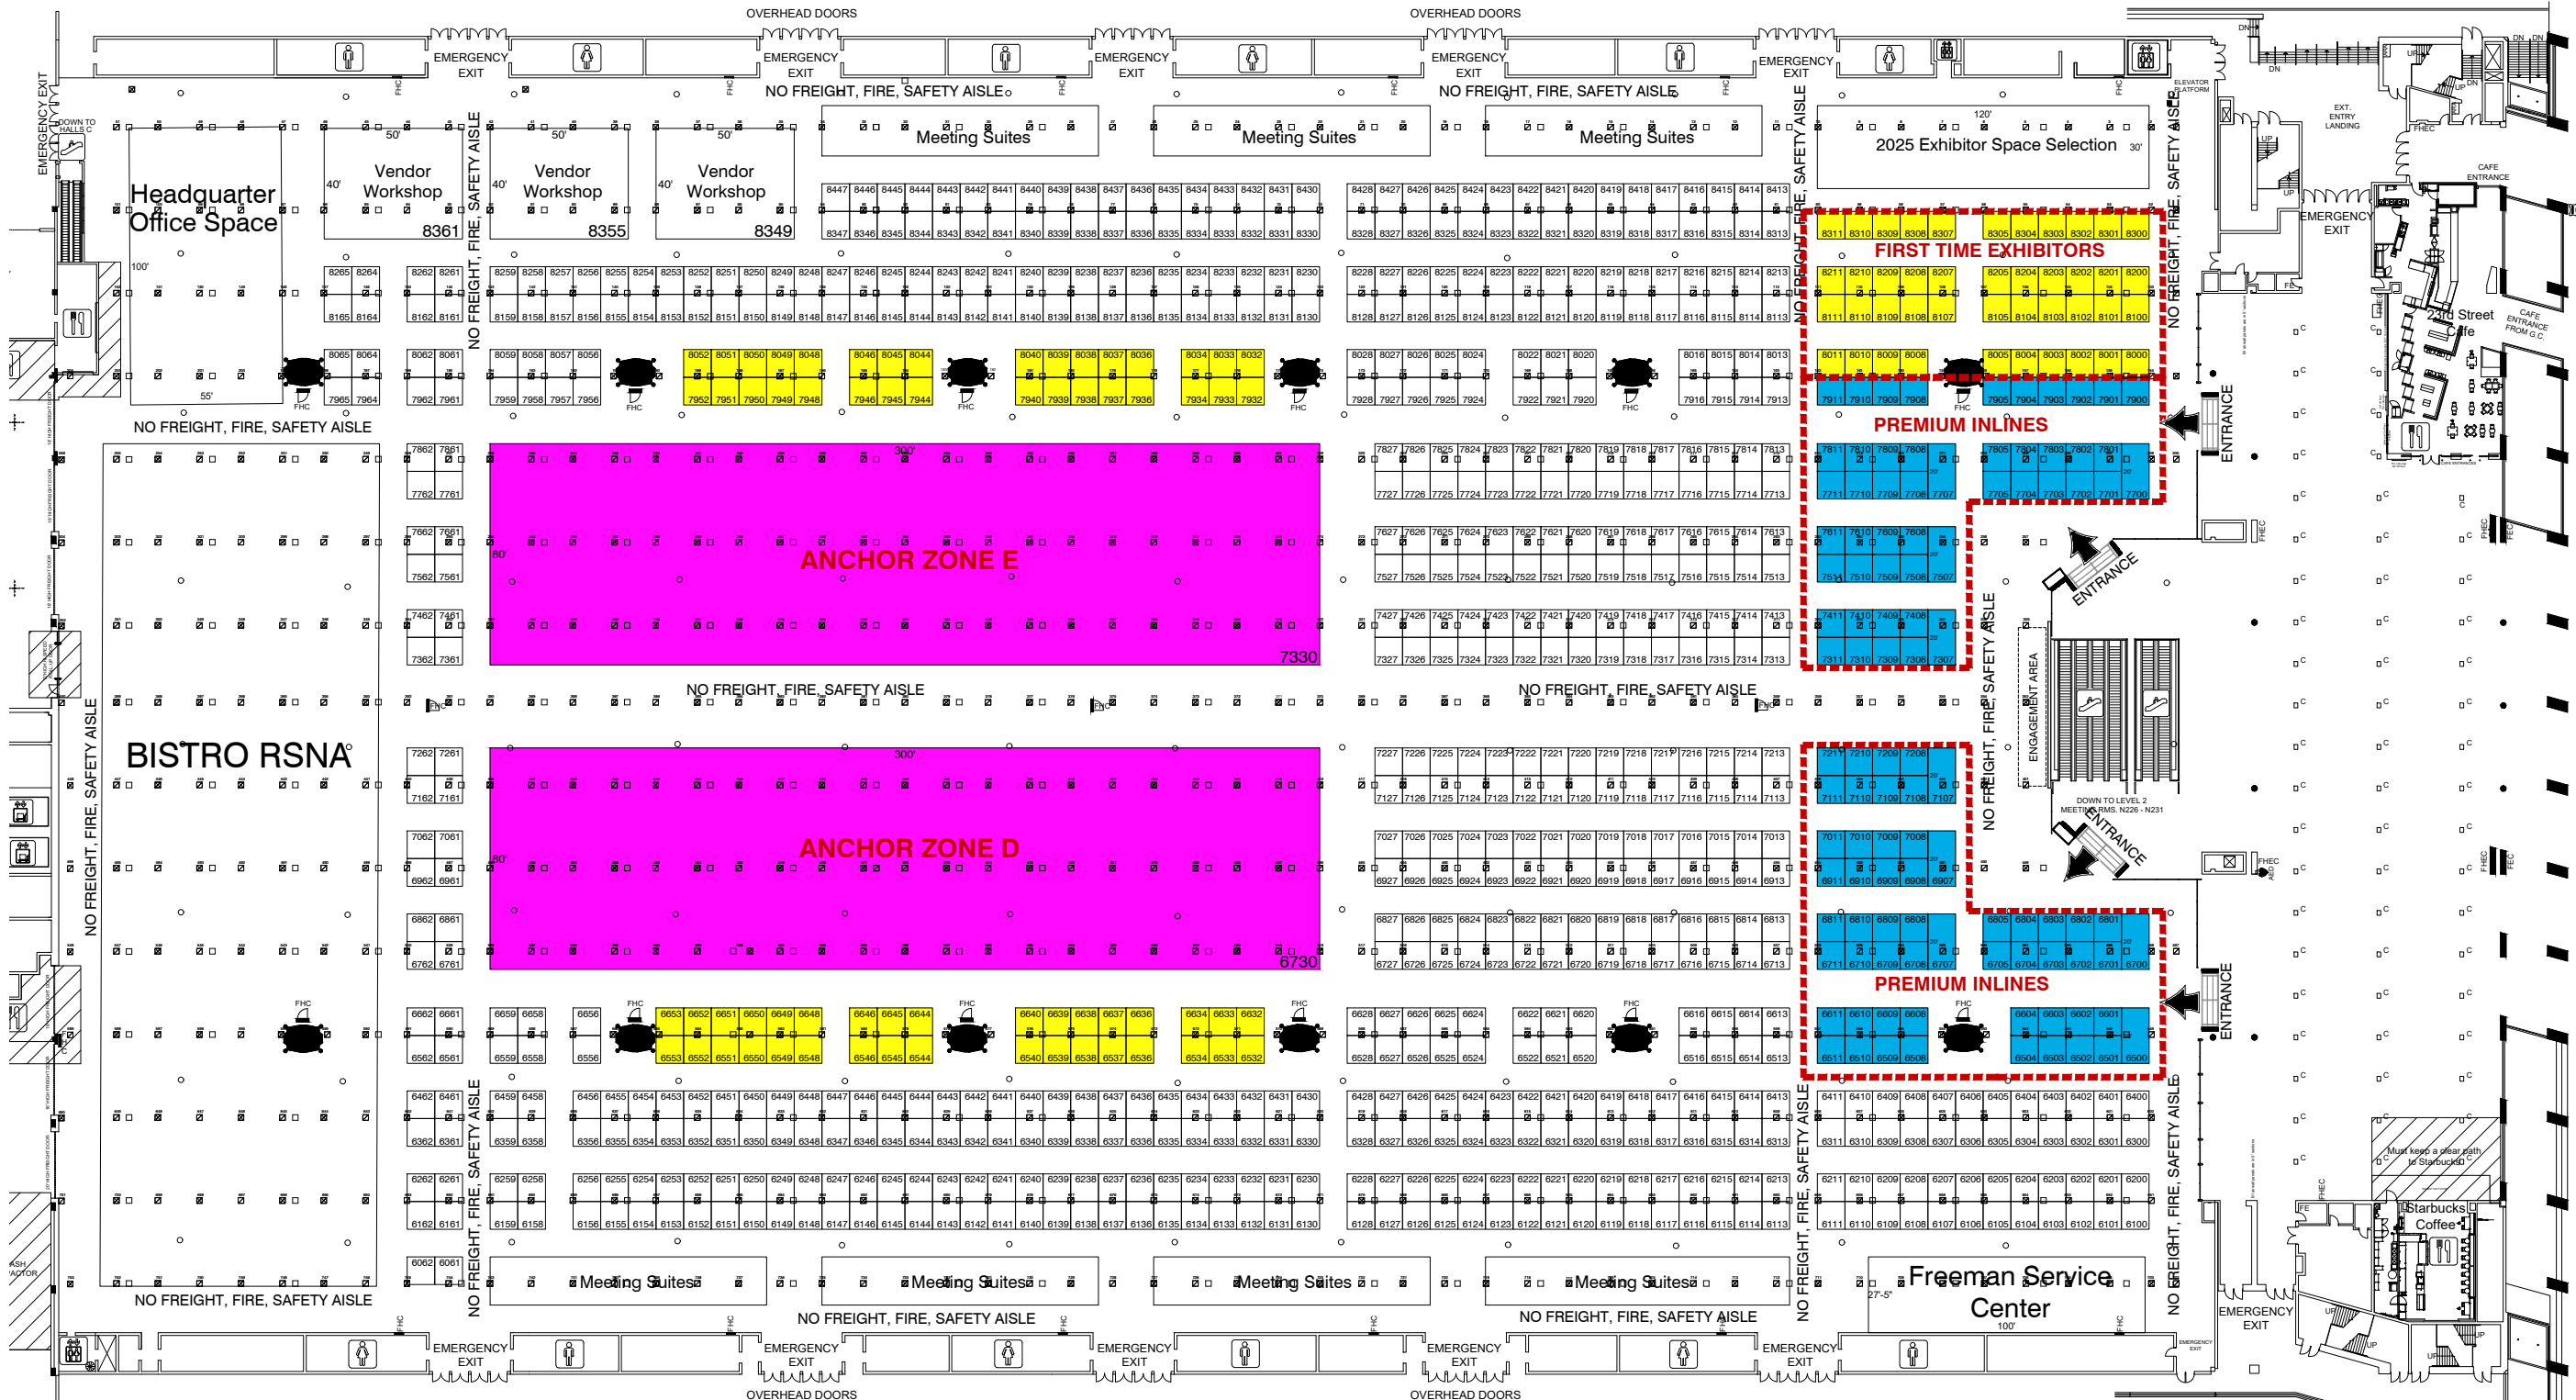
OVERHEAD DOORS
OVERHEAD DOORS
EMERGENCY EXIT
EMERGENCY EXIT
EMERGENCY EXIT
EMERGENCY EXIT
EMERGENCY EXIT
NO FREIGHT, FIRE, SAFETY AISLE
NO FREIGHT, FIRE, SAFETY AISLE
EMERGENCY EXIT
DOWN TO HALLS C
Headquarter Office Space
Vendor Workshop 8361
Vendor Workshop 8355
Vendor Workshop 8349
Meeting Suites
Meeting Suites
Meeting Suites
2025 Exhibitor Space Selection
EXT. ENTRY LANDING
CAFE ENTRANCE
EMERGENCY EXIT
FIRST TIME EXHIBITORS
PREMIUM INLINES
ENTRANCE
23rd Street Cafe
CAFE ENTRANCE FROM G.C.
NO FREIGHT, FIRE, SAFETY AISLE
ANCHOR ZONE E
7330
NO FREIGHT, FIRE, SAFETY AISLE
NO FREIGHT, FIRE, SAFETY AISLE
ENTRANCE
ENGAGEMENT AREA
BISTRO RSNA
NO FREIGHT, FIRE, SAFETY AISLE
ANCHOR ZONE D
6730
DOWN TO LEVEL 2 MEETING RMS. N226 - N231
ENTRANCE
PREMIUM INLINES
ENTRANCE
Must keep a clear path to Starbucks
Starbucks Coffee
Meeting Suites
Meeting Suites
Meeting Suites
Meeting Suites
Freeman Service Center
NO FREIGHT, FIRE, SAFETY AISLE
NO FREIGHT, FIRE, SAFETY AISLE
NO FREIGHT, FIRE, SAFETY AISLE
EMERGENCY EXIT
EMERGENCY EXIT
EMERGENCY EXIT
EMERGENCY EXIT
EMERGENCY EXIT
EMERGENCY EXIT
OVERHEAD DOORS
OVERHEAD DOORS